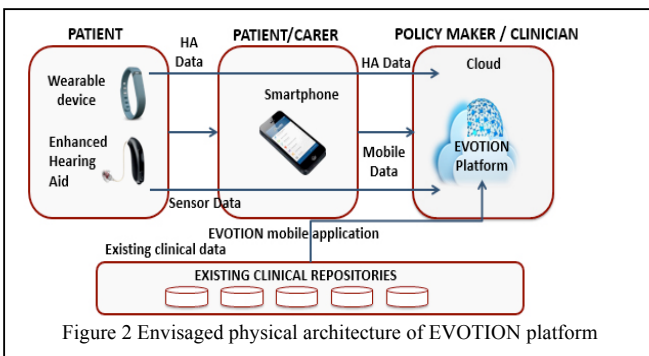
PATIENT

Wearable device

Enhanced Hearing Aid

HA Data

PATIENT/CARER

Smartphone

POLICY MAKER / CLINICIAN

HA Data

Cloud

Mobile Data

EVOTION Platform

Sensor Data

EVOTION mobile application

Existing clinical data

EXISTING CLINICAL REPOSITORIES

Figure 2 Envisaged physical architecture of EVOTION platform